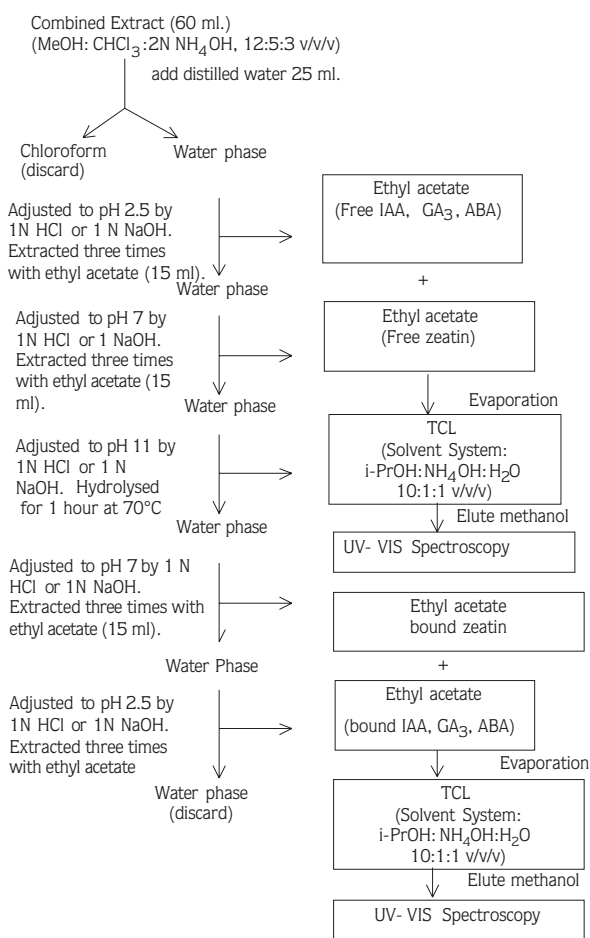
Combined Extract (60 ml.)
(MeOH: $CHCl_3$:2N $NH_4OH$, 12:5:3 v/v/v)

add distilled water 25 ml.

Chloroform (discard)

Water phase

Adjusted to pH 2.5 by 1N HCl or 1 N NaOH. Extracted three times with ethyl acetate (15 ml).

Ethyl acetate (Free IAA, $GA_3$, ABA)

Water phase

+

Adjusted to pH 7 by 1N HCl or 1 NaOH. Extracted three times with ethyl acetate (15 ml).

Ethyl acetate (Free zeatin)

Water phase

Evaporation

Adjusted to pH 11 by 1N HCl or 1 N NaOH. Hydrolysed for 1 hour at 70°C

TCL (Solvent System: i-PrOH: $NH_4OH$: $H_2O$ 10:1:1 v/v/v)

Water phase

Elute methanol

UV- VIS Spectroscopy

Adjusted to pH 7 by 1 N HCl or 1N NaOH. Extracted three times with ethyl acetate (15 ml).

Ethyl acetate bound zeatin

Water Phase

+

Adjusted to pH 2.5 by 1N HCl or 1N NaOH. Extracted three times with ethyl acetate

Ethyl acetate (bound IAA, $GA_3$, ABA)

Evaporation

Water phase (discard)

TCL (Solvent System: i-PrOH: $NH_4OH$:$H_2O$ 10:1:1 v/v/v)

Elute methanol

UV- VIS Spectroscopy